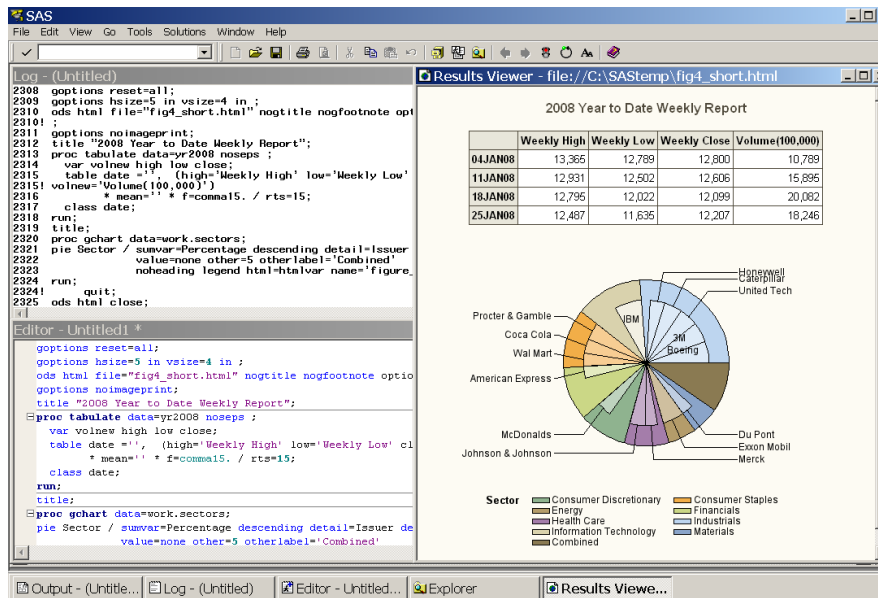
SAS

File Edit View Go Tools Solutions Window Help

Log - (Untitled)

2308 goptions reset=all;
2309 goptions hsize=5 in vsize=4 in ;
2310 ods html file="fig4_short.html" nogtitle nogfootnote opt
2310! ;
2311 goptions noimageprint;
2312 title "2008 Year to Date Weekly Report";
2313 proc tabulate data=yr2008 noseps ;
2314 var volnew high low close;
2315 table date ='', (high='Weekly High' low='Weekly Low'
2315! volnew='Volume(100,000)')
2316 * mean='' * f=comma15. / rts=15;
2317 class date;
2318 run;
2319 title;
2320 proc gchart data=work.sectors;
2321 pie Sector / sumvar=Percentage descending detail=Issuer
2322 value=none other=5 otherlabel='Combined'
2323 noheading legend html=htmlvar name='figure_
2324 run;
2324! quit;
2325 ods html close;

Editor - Untitled1 *

goptions reset=all;
goptions hsize=5 in vsize=4 in ;
ods html file="fig4_short.html" nogtitle nogfootnote optio
goptions noimageprint;
title "2008 Year to Date Weekly Report";
proc tabulate data=yr2008 noseps ;
var volnew high low close;
table date ='', (high='Weekly High' low='Weekly Low' cl
* mean='' * f=comma15. / rts=15;
class date;
run;
title;
proc gchart data=work.sectors;
pie Sector / sumvar=Percentage descending detail=Issuer de
value=none other=5 otherlabel='Combined'

Results Viewer - file://C:\SAStemp\fig4_short.html

2008 Year to Date Weekly Report

| | Weekly High | Weekly Low | Weekly Close | Volume(100,000) |
|---|---|---|---|---|
| 04JAN08 | 13,365 | 12,789 | 12,800 | 10,789 |
| 11JAN08 | 12,931 | 12,502 | 12,606 | 15,895 |
| 18JAN08 | 12,795 | 12,022 | 12,099 | 20,082 |
| 25JAN08 | 12,487 | 11,635 | 12,207 | 18,246 |

Honeywell
Caterpillar
United Tech
Procter & Gamble
Coca Cola
Wal Mart
American Express
IBM
3M
Boeing
McDonalds
Johnson & Johnson
Du Pont
Exxon Mobil
Merck

Sector
Consumer Discretionary
Consumer Staples
Energy
Financials
Health Care
Industrials
Information Technology
Materials
Combined

Output - (Untitle... Log - (Untitled) Editor - Untitled... Explorer Results Viewe...